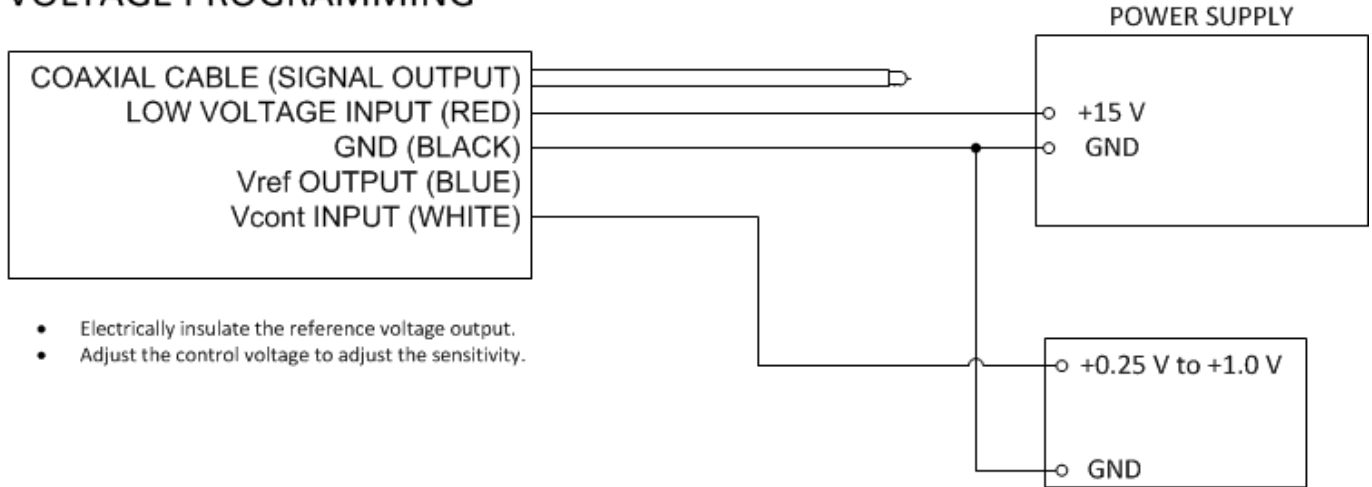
VOLTAGE PROGRAMMING

POWER SUPPLY

COAXIAL CABLE (SIGNAL OUTPUT)
LOW VOLTAGE INPUT (RED)
GND (BLACK)
Vref OUTPUT (BLUE)
Vcont INPUT (WHITE)

+15 V
GND

- Electrically insulate the reference voltage output.
- Adjust the control voltage to adjust the sensitivity.

+0.25 V to +1.0 V

GND